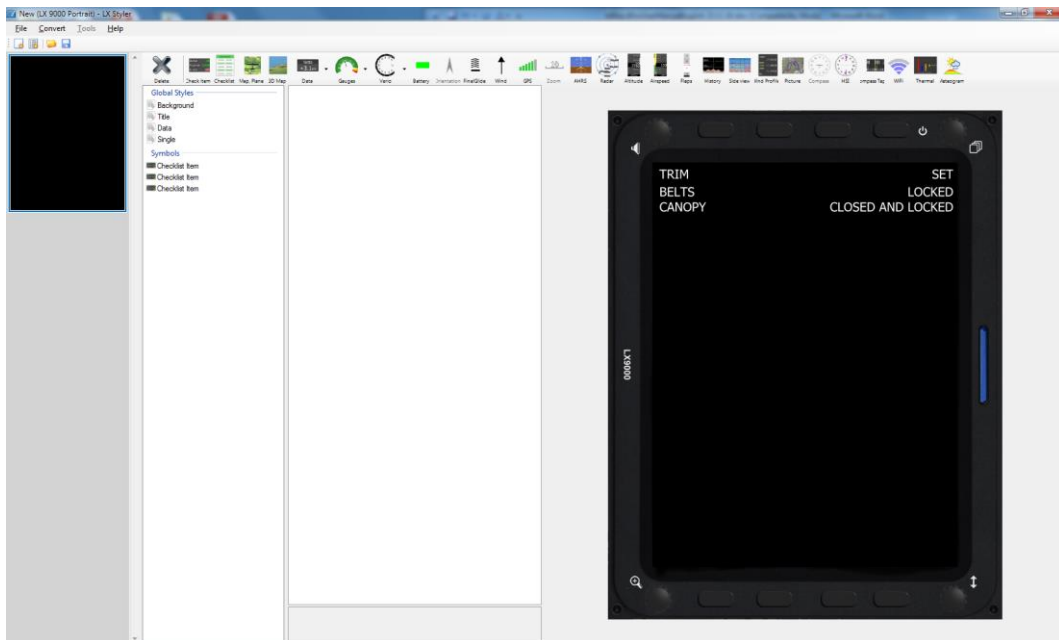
New (LX 9000 Portrait) - LX Styler

File Convert Tools Help

Delete Check Item Checklist Map, Plane 3D Map Data Gauges Vario Battery Orientation FinalGlide Wind GPS Zoom AHRS Radar Altitude Airspeed Flaps History Side view Wind Profile Picture Compass MSI ompass Taj Wifi Thermal Meteogram

Global Styles
Background
Title
Data
Single
Symbols
Checklist Item
Checklist Item
Checklist Item

TRIM SET
BELTS LOCKED
CANOPY CLOSED AND LOCKED

LX9000